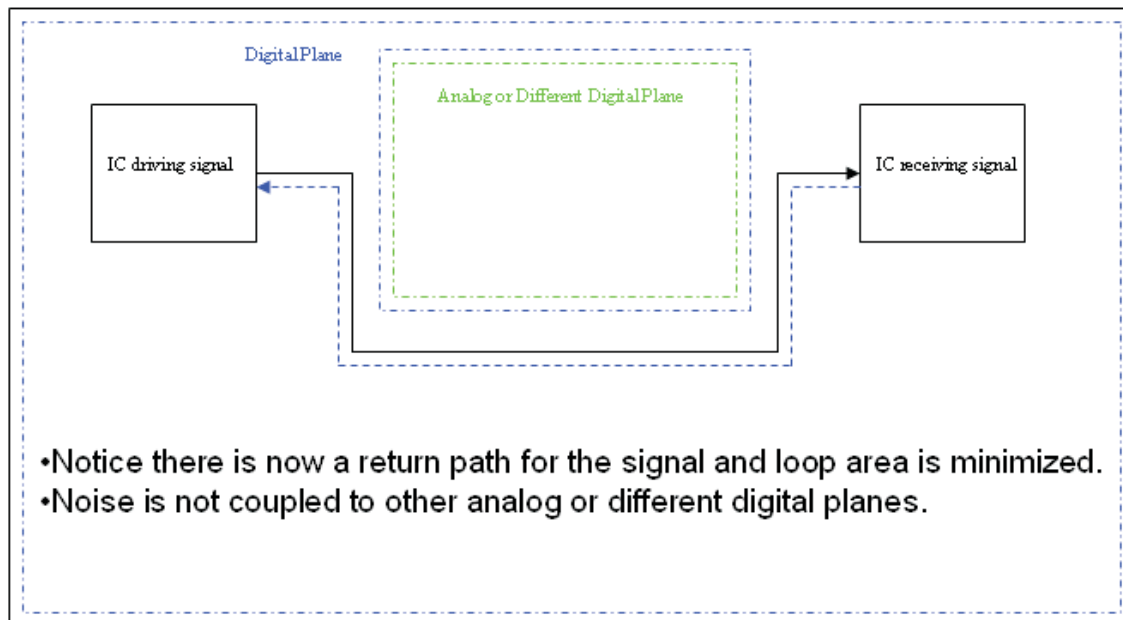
DigitalPlane

Analog or Different DigitalPlane

IC driving signal

IC receiving signal

•Notice there is now a return path for the signal and loop area is minimized.
•Noise is not coupled to other analog or different digital planes.